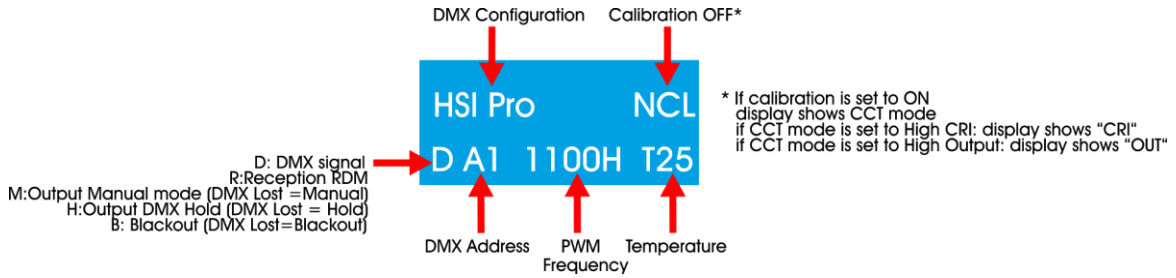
DMX Configuration

Calibration OFF*

HSI Pro

NCL

D A1 1100H T25

* If calibration is set to ON display shows CCT mode
if CCT mode is set to High CRI: display shows "CRI"
if CCT mode is set to High Output: display shows "OUT"

D: DMX signal
R:Reception RDM
M:Output Manual mode (DMX Lost =Manual)
H:Output DMX Hold (DMX Lost = Hold)
B: Blackout (DMX Lost=Blackout)

DMX Address

PWM Frequency

Temperature